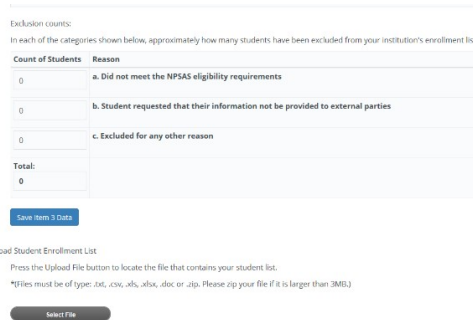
Exclusion counts:

In each of the categories shown below, approximately how many students have been excluded from your institution's enrollment lis

| Count of Students | Reason |
|---|---|
| 0 | a. Did not meet the NPSAS eligibility requirements |
| 0 | b. Student requested that their information not be provided to external parties |
| 0 | c. Excluded for any other reason |
| Total: 0 | |

Save Item 3 Data

oad Student Enrollment List

Press the Upload File button to locate the file that contains your student list.

*(Files must be of type: .txt, .csv, .xls, .xlsx, .doc or .zip. Please zip your file if it is larger than 3MB.)

Select File